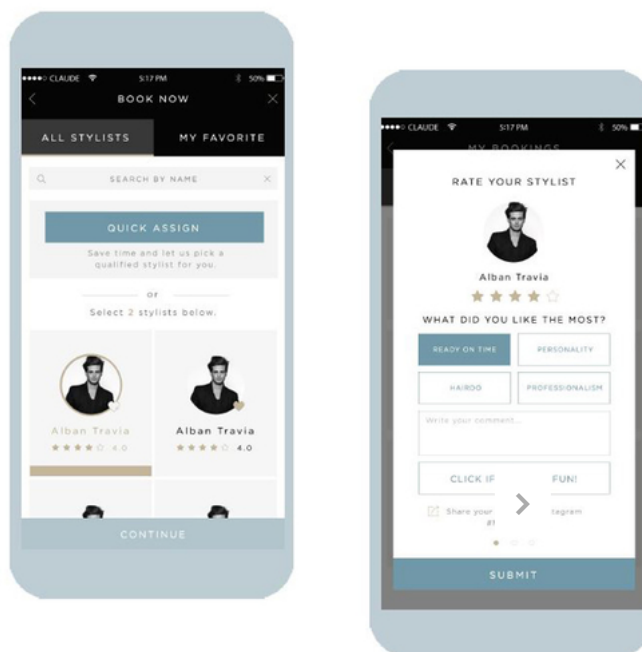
●●●●○ CLAUDE 5:17 PM 50%

BOOK NOW

ALL STYLISTS

MY FAVORITE

SEARCH BY NAME

QUICK ASSIGN

Save time and let us pick a qualified stylist for you.

or

Select 2 stylists below.

Alban Travia

4.0

Alban Travia

4.0

CONTINUE

●●●●○ CLAUDE 5:17 PM 50%

MY BOOKINGS

RATE YOUR STYLIST

Alban Travia

WHAT DID YOU LIKE THE MOST?

READY ON TIME

PERSONALITY

HAIRDO

PROFESSIONALISM

Write your comment...

CLICK IF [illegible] FUN!

Share your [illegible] tagram #1

SUBMIT